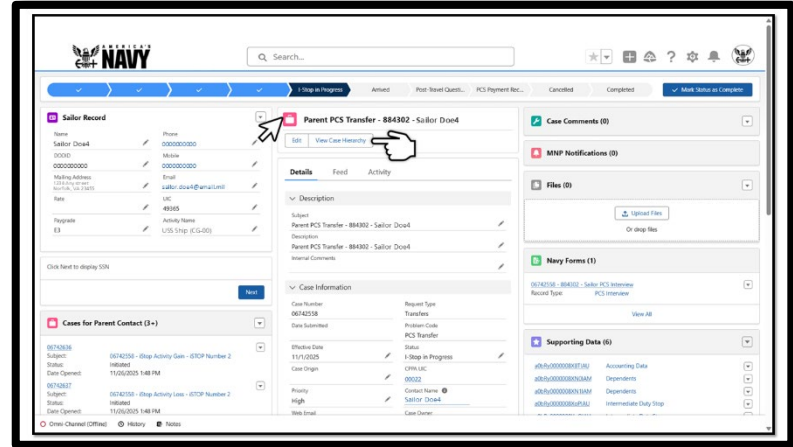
AMERICA'S NAVY

Search...

I-Stop in Progress
Arrived
Post-Travel Questi...
PCS Payment Rec...
Cancelled
Completed
Mark Status as Complete

Sailor Record

Name
Sailor Doe4
Phone
0000000000
DODID
0000000000
Mobile
0000000000
Mailing Address
1234 duty street
Norfolk, VA 23455
Email
sailor.doe4@email.mil
Rate
UIC
49365
Paygrade
E3
Activity Name
USS Ship (CG-00)

Click Next to display SSN

Next

Cases for Parent Contact (3+)

06742636
Subject: 06742556 - iStop Activity Gain - ISTOP Number 2
Status: Initiated
Date Opened: 11/26/2025 1:48 PM
06742637
Subject: 06742556 - iStop Activity Loss - ISTOP Number 2
Status: Initiated
Date Opened: 11/26/2025 1:48 PM

Parent PCS Transfer - 884302 - Sailor Doe4

Edit
View Case Hierarchy

Details
Feed
Activity

Description

Subject
Parent PCS Transfer - 884302 - Sailor Doe4
Description
Parent PCS Transfer - 884302 - Sailor Doe4
Internal Comments

Case Information

Case Number
06742558
Request Type
Transfers
Date Submitted
Problem Code
PCS Transfer
Effective Date
11/1/2025
Status
I-Stop in Progress
Case Origin
CPPA UIC
00022
Priority
High
Contact Name
Sailor Doe4
Web Email
Case Owner

Case Comments (0)

MNP Notifications (0)

Files (0)

Upload Files
Or drop files

Navy Forms (1)

06742558 - Sailor PCS Interview
Record Type: PCS Interview

View All

Supporting Data (6)

a0rRy000000K8TJAU Accounting Data
a0rRy000000K9NJAM Dependents
a0rRy000000K9NMAM Dependents
a0rRy000000K9sPUAU Intermediate Duty Stop

Omni-Channel (Offline)
History
Notes